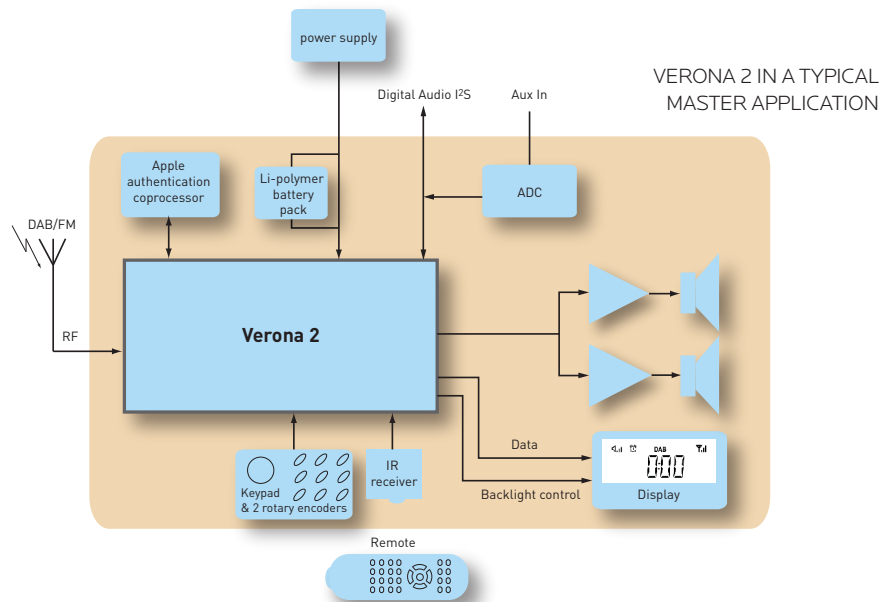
power supply

Digital Audio I$^2$S

Aux In

VERONA 2 IN A TYPICAL MASTER APPLICATION

Apple authentication coprocessor

Li-polymer battery pack

ADC

DAB/FM

RF

Verona 2

Data

Backlight control

DAB

Display

Keypad & 2 rotary encoders

IR receiver

Remote